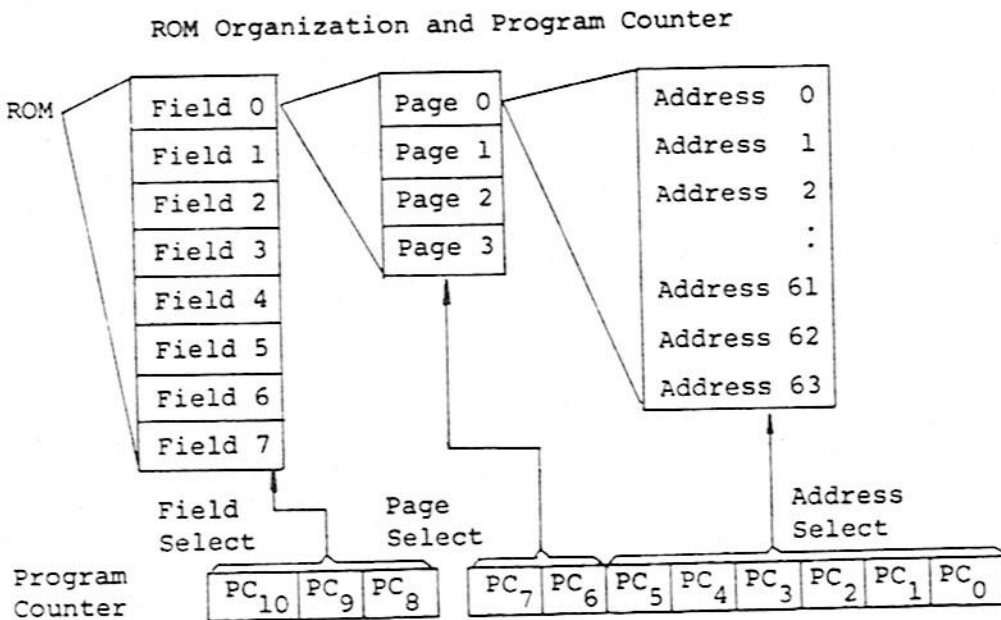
ROM Organization and Program Counter

ROM

Field 0
Field 1
Field 2
Field 3
Field 4
Field 5
Field 6
Field 7

Page 0
Page 1
Page 2
Page 3

Address 0
Address 1
Address 2
:
Address 61
Address 62
Address 63

Field Select

Page Select

Address Select

Program Counter

$PC_{10}$ $PC_9$ $PC_8$

$PC_7$ $PC_6$ $PC_5$ $PC_4$ $PC_3$ $PC_2$ $PC_1$ $PC_0$